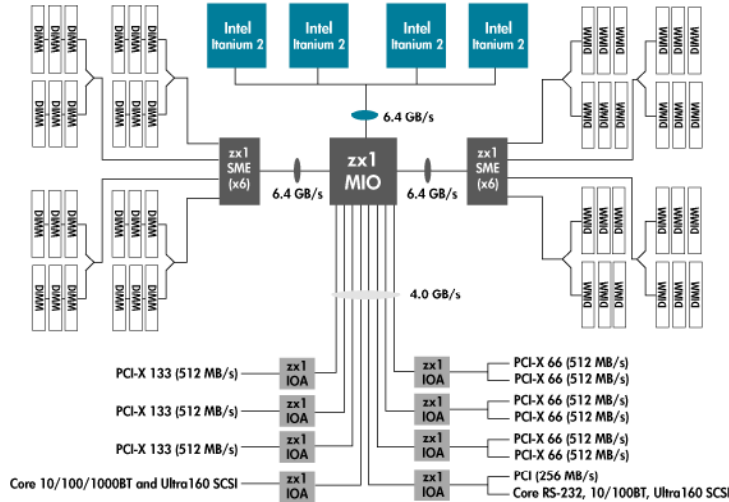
Intel Itanium 2
Intel Itanium 2
Intel Itanium 2
Intel Itanium 2

6.4 GB/s

zx1 SME (x6)
zx1 MIO
zx1 SME (x6)

6.4 GB/s
6.4 GB/s

4.0 GB/s

DIMM DIMM DIMM DIMM DIMM DIMM DIMM DIMM DIMM DIMM DIMM DIMM
DIMM DIMM DIMM DIMM DIMM DIMM DIMM DIMM DIMM DIMM DIMM DIMM
DIMM DIMM DIMM DIMM DIMM DIMM DIMM DIMM DIMM DIMM DIMM DIMM
DIMM DIMM DIMM DIMM DIMM DIMM DIMM DIMM DIMM DIMM DIMM DIMM

PCI-X 133 (512 MB/s)
zx1 IOA
PCI-X 133 (512 MB/s)
zx1 IOA
PCI-X 133 (512 MB/s)
zx1 IOA
Core 10/100/1000BT and Ultra160 SCSI
zx1 IOA

zx1 IOA
PCI-X 66 (512 MB/s)
PCI-X 66 (512 MB/s)
zx1 IOA
PCI-X 66 (512 MB/s)
PCI-X 66 (512 MB/s)
zx1 IOA
PCI-X 66 (512 MB/s)
PCI-X 66 (512 MB/s)
zx1 IOA
PCI (256 MB/s)
Core RS-232, 10/100BT, Ultra160 SCSI